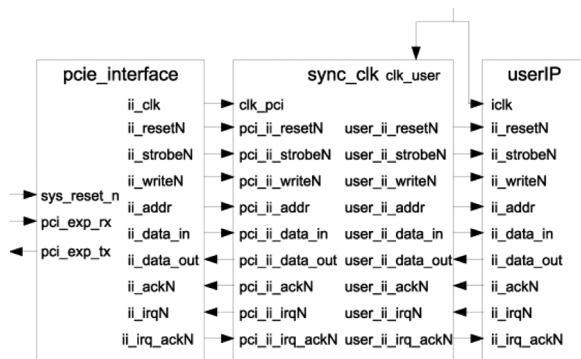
pcie_interface

sys_reset_n
pci_exp_rx
pci_exp_tx

ii_clk
ii_resetN
ii_strobeN
ii_writeN
ii_addr
ii_data_in
ii_data_out
ii_ackN
ii_irqN
ii_irq_ackN

sync_clk clk_user

clk_pci
pci_ii_resetN
pci_ii_strobeN
pci_ii_writeN
pci_ii_addr
pci_ii_data_in
pci_ii_data_out
pci_ii_ackN
pci_ii_irqN
pci_ii_irq_ackN

user_ii_resetN
user_ii_strobeN
user_ii_writeN
user_ii_addr
user_ii_data_in
user_ii_data_out
user_ii_ackN
user_ii_irqN
user_ii_irq_ackN

userIP

iclk
ii_resetN
ii_strobeN
ii_writeN
ii_addr
ii_data_in
ii_data_out
ii_ackN
ii_irqN
ii_irq_ackN